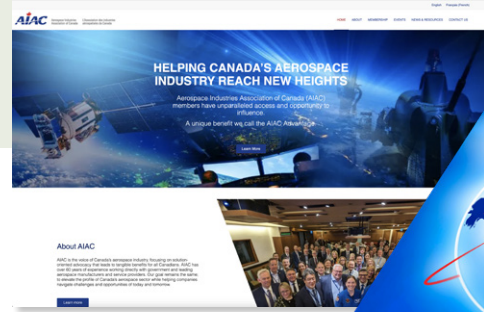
AIAC Aerospace Industries Association of Canada | Association des industries aérospatiales du Canada

English Français (French)

HOME ABOUT MEMBERSHIP EVENTS NEWS & RESOURCES CONTACT US

HELPING CANADA'S AEROSPACE INDUSTRY REACH NEW HEIGHTS

Aerospace Industries Association of Canada (AIAC) members have unparalleled access and opportunity to influence.

A unique benefit we call the AIAC Advantage.

Learn More

About AIAC

AIAC is the voice of Canada's aerospace industry, focusing on solution-oriented advocacy that leads to tangible benefits for all Canadians. AIAC has over 60 years of experience working directly with government and leading aerospace manufacturers and service providers. Our goal remains the same, to elevate the profile of Canada's aerospace sector while helping companies navigate challenges and opportunities of today and tomorrow.

Learn more